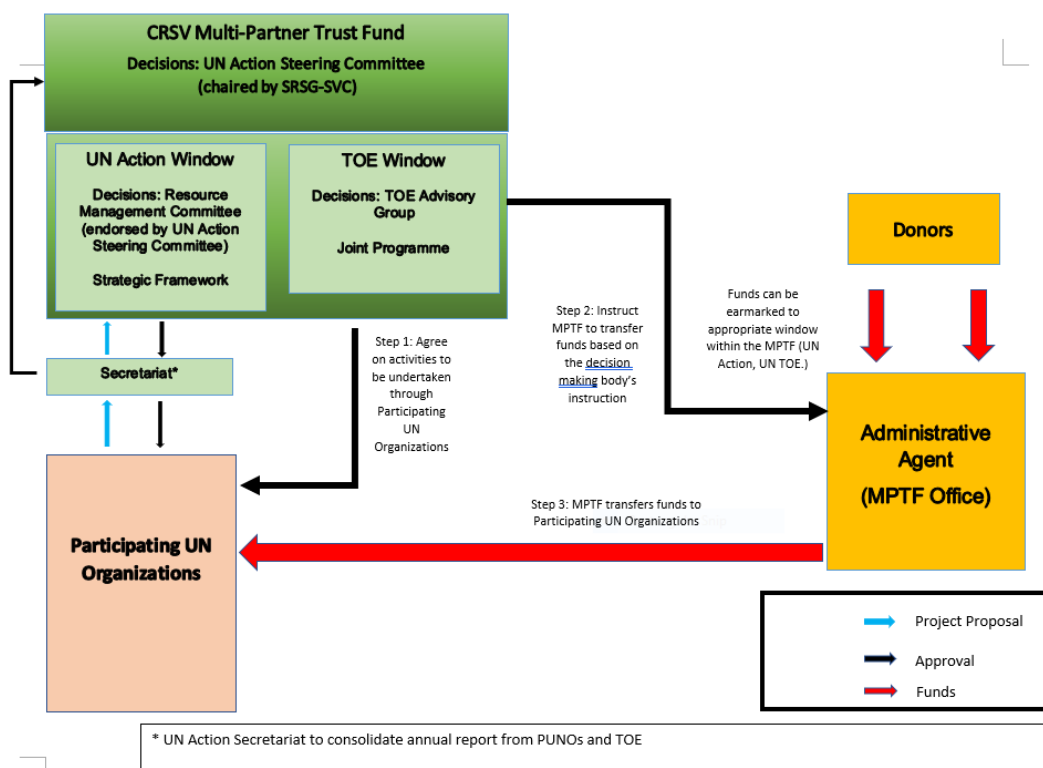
CRSV Multi-Partner Trust Fund
Decisions: UN Action Steering Committee (chaired by SRSG-SVC)

UN Action Window
Decisions: Resource Management Committee (endorsed by UN Action Steering Committee)
Strategic Framework

TOE Window
Decisions: TOE Advisory Group
Joint Programme

Donors

Secretariat*

Step 1: Agree on activities to be undertaken through Participating UN Organizations

Step 2: Instruct MPTF to transfer funds based on the decision making body's instruction

Funds can be earmarked to appropriate window within the MPTF (UN Action, UN TOE.)

Administrative Agent (MPTF Office)

Step 3: MPTF transfers funds to Participating UN Organizations

Participating UN Organizations

Project Proposal
Approval
Funds

* UN Action Secretariat to consolidate annual report from PUNOs and TOE